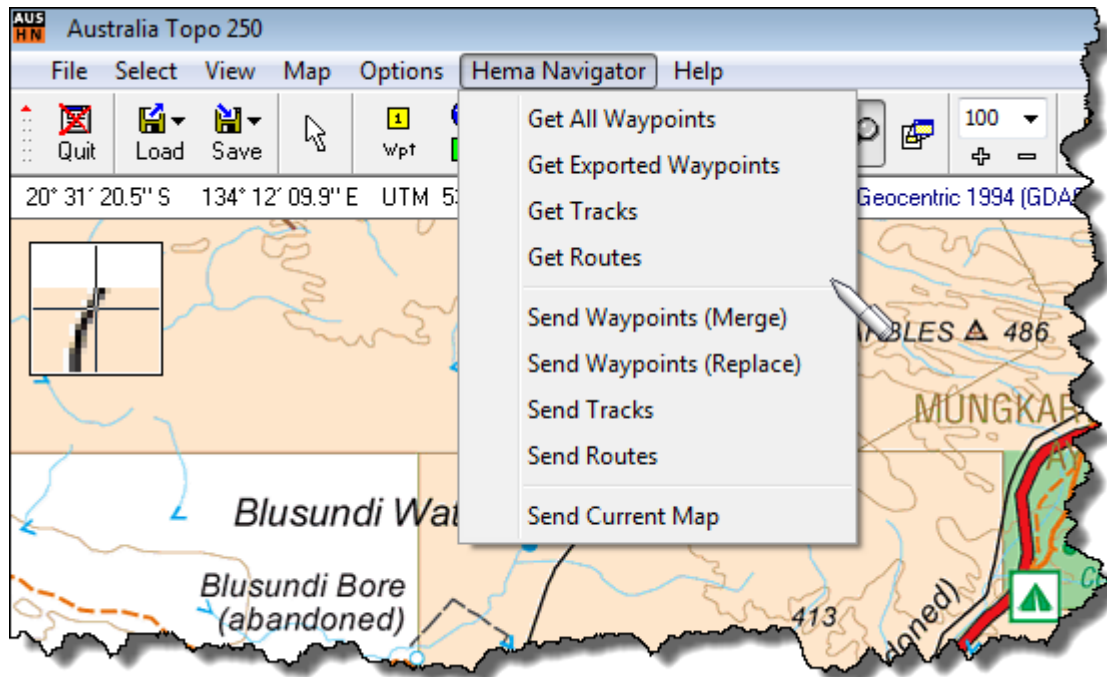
AUS HN Australia Topo 250

File Select View Map Options Hema Navigator Help

Quit Load Save Wpt

100

20° 31´ 20.5'' S 134° 12´ 09.9'' E UTM 5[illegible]

Geocentric 1994 (GDA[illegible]

Get All Waypoints
Get Exported Waypoints
Get Tracks
Get Routes

Send Waypoints (Merge)
Send Waypoints (Replace)
Send Tracks
Send Routes

Send Current Map

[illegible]BLES 486

MUNGKAR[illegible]

Blusundi Wat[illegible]

Blusundi Bore (abandoned)

413

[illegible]doned)